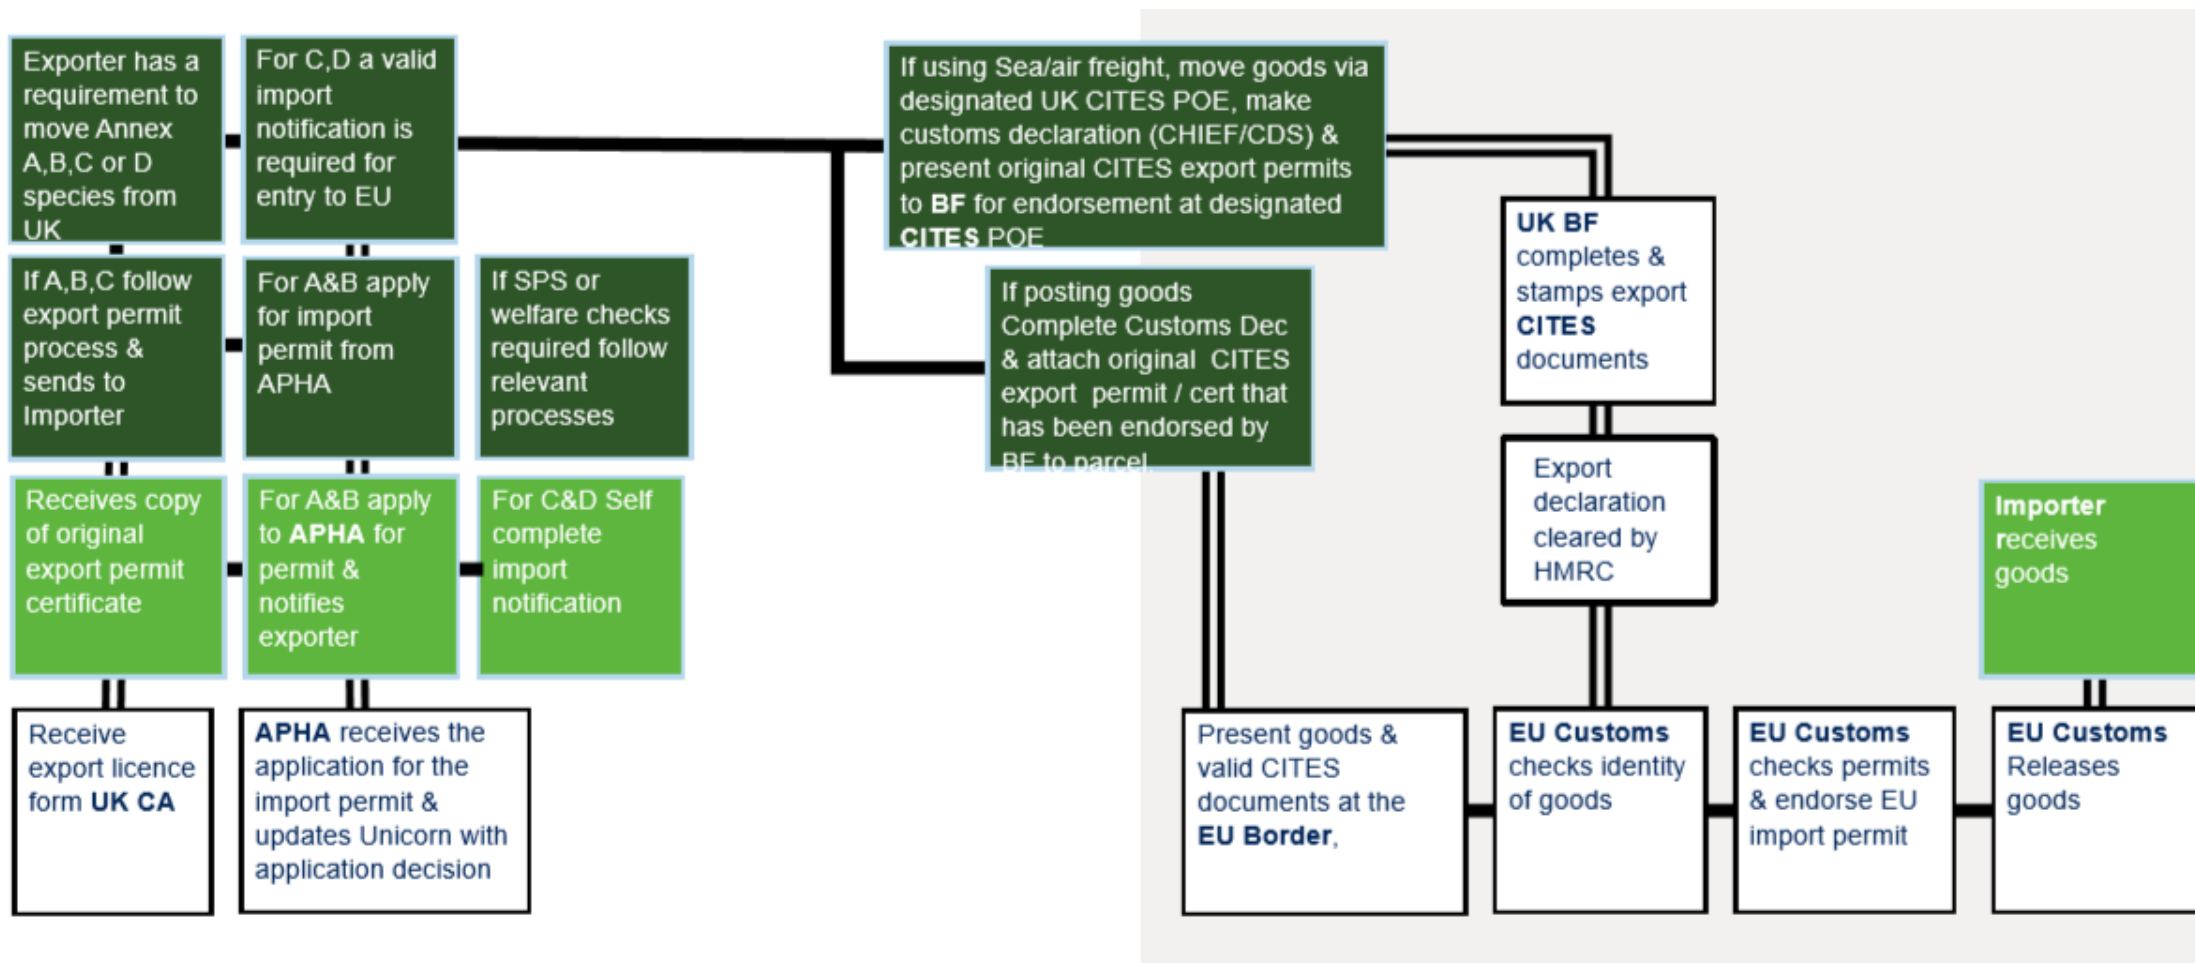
Exporter has a requirement to move Annex A,B,C or D species from UK

For C,D a valid import notification is required for entry to EU

If using Sea/air freight, move goods via designated UK CITES POE, make customs declaration (CHIEF/CDS) & present original CITES export permits to **BF** for endorsement at designated **CITES** POE

If A,B,C follow export permit process & sends to Importer

For A&B apply for import permit from APHA

If SPS or welfare checks required follow relevant processes

If posting goods Complete Customs Dec & attach original CITES export permit / cert that has been endorsed by BF to parcel

**UK BF** completes & stamps export **CITES** documents

Export declaration cleared by HMRC

Receives copy of original export permit certificate

For A&B apply to **APHA** for permit & notifies exporter

For C&D Self complete import notification

**Importer** receives goods

Receive export licence form **UK CA**

**APHA** receives the application for the import permit & updates Unicorn with application decision

Present goods & valid CITES documents at the **EU Border**,

**EU Customs** checks identity of goods

**EU Customs** checks permits & endorse EU import permit

**EU Customs** Releases goods